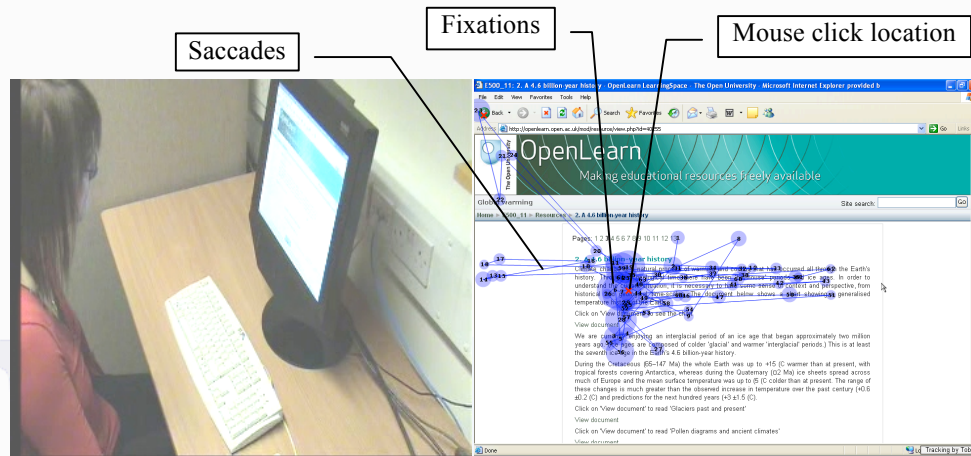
Fixations

Mouse click location

Saccades

S500_11: 2. A 4.6 billion year history - OpenLearn LearningSpace - The Open University - Microsoft Internet Explorer provided b

File Edit View Favorites Tools Help

Back Search Favorites

Address http://openlearn.open.ac.uk/mod/resource/view.php?id=40595

Go Links

The Open University

OpenLearn

Making educational resources freely available

Global warming

Site search: Go

Home » S500_11 » Resources » 2. A 4.6 billion year history

Pages: 1 2 3 4 5 6 7 8 9 10 11 12 13

2. A 4.6 billion year history

Climate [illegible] the Earth's history. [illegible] ice ages. In order to understand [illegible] context and perspective, from historical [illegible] generalised temperature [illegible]

Click on 'View document' to see the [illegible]

View document

We are currently enjoying an interglacial period of an ice age that began approximately two million years ago. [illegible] of colder 'glacial' and warmer 'interglacial' periods.) This is at least the seventh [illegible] in the Earth's 4.6 billion-year history.

During the Cretaceous (65–147 Ma) the whole Earth was up to +15 (C warmer than at present, with tropical forests covering Antarctica, whereas during the Quaternary (02 Ma) ice sheets spread across much of Europe and the mean surface temperature was up to 6 (C colder than at present. The range of these changes is much greater than the observed increase in temperature over the past century (+0.6 ±0.2 (C) and predictions for the next hundred years (+3 ±1.5 (C).

Click on 'View document' to read 'Glaciers past and present'

View document

Click on 'View document' to read 'Pollen diagrams and ancient climates'

View document

Done

Tracking by Tob